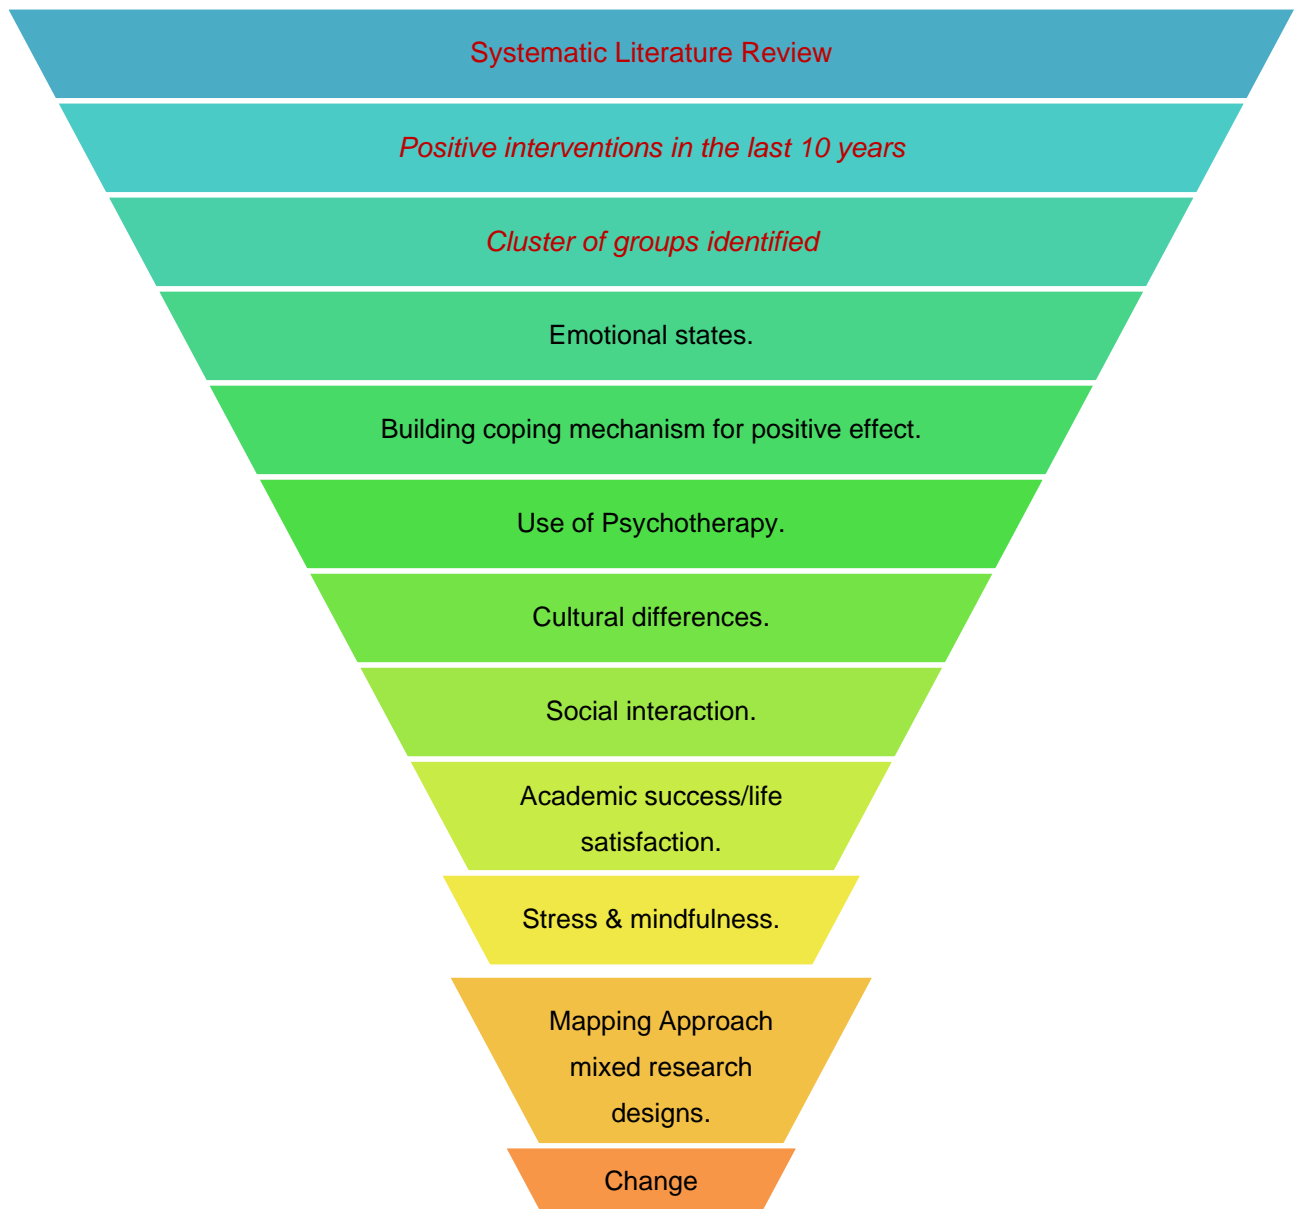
Systematic Literature Review

Positive interventions in the last 10 years

Cluster of groups identified

Emotional states.

Building coping mechanism for positive effect.

Use of Psychotherapy.

Cultural differences.

Social interaction.

Academic success/life satisfaction.

Stress & mindfulness.

Mapping Approach mixed research designs.

Change